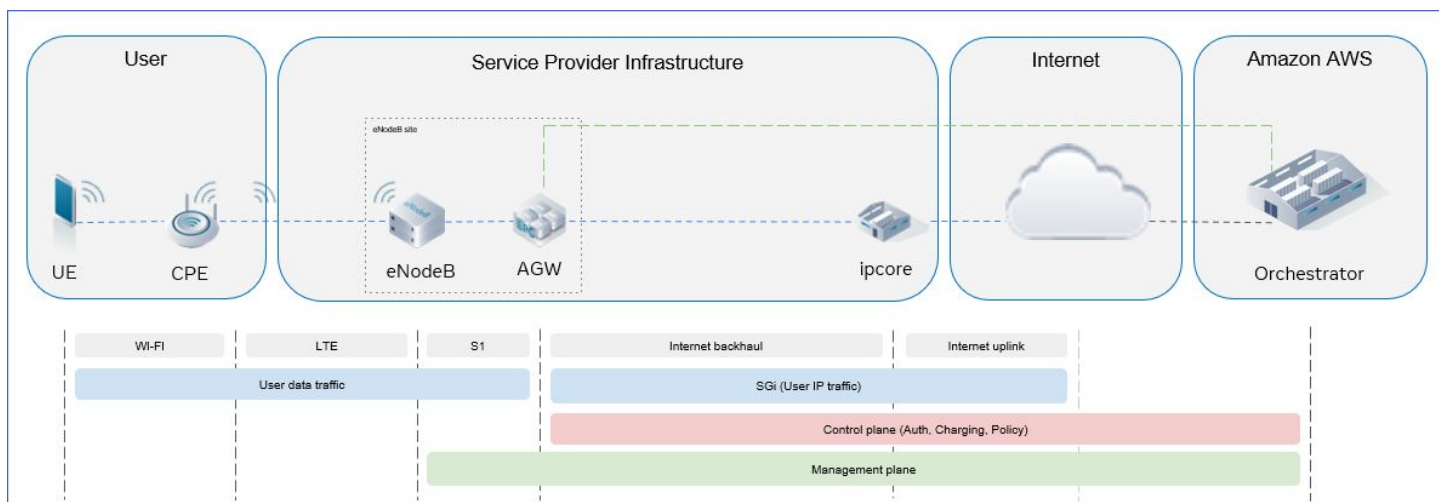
User

Service Provider Infrastructure

Internet

Amazon AWS

eNodeB site

eNodeB

UE

CPE

eNodeB

AGW

ipcore

Orchestrator

WI-FI

LTE

S1

Internet backhaul

Internet uplink

User data traffic

SGi (User IP traffic)

Control plane (Auth, Charging, Policy)

Management plane